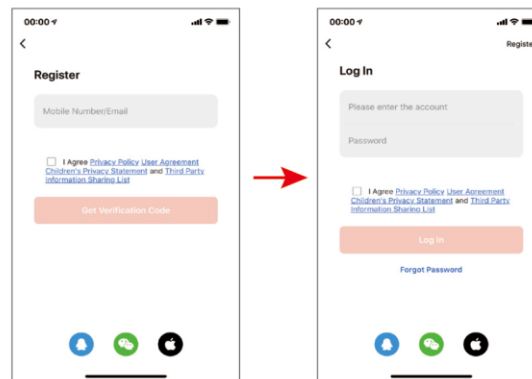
00:00

<

Register

Mobile Number/Email

I Agree Privacy Policy User Agreement Children's Privacy Statement and Third Party Information Sharing List

Get Verification Code

00:00

<

Registe

Log In

Please enter the account

Password

I Agree Privacy Policy User Agreement Children's Privacy Statement and Third Party Information Sharing List

Log In

Forgot Password